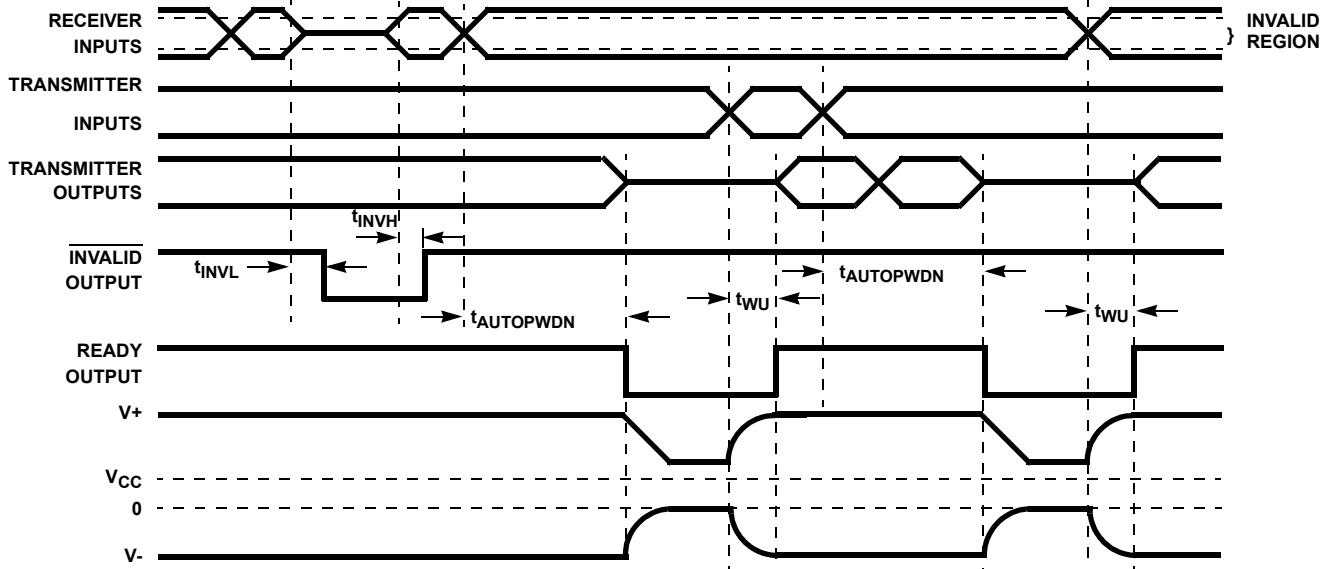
RECEIVER INPUTS

INVALID REGION

TRANSMITTER INPUTS

TRANSMITTER OUTPUTS

$t_{INVH}$

$\overline{\text{INVALID}}$ OUTPUT

$t_{INVL}$

$t_{AUTOPWDN}$

$t_{WU}$

$t_{AUTOPWDN}$

$t_{WU}$

READY OUTPUT

V+

$V_{CC}$

0

V-